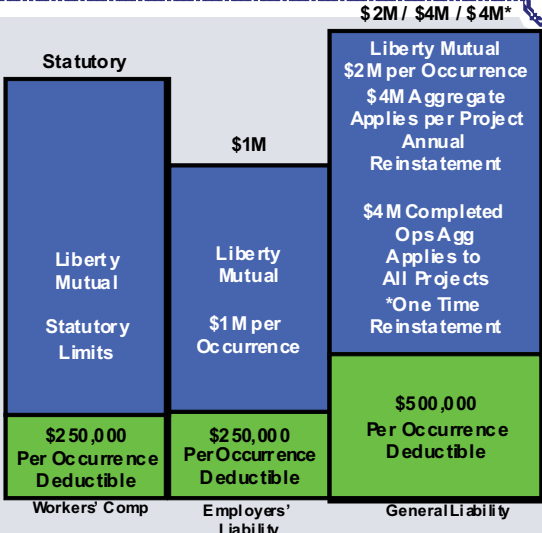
$2M / $4M / $4M*

Statutory

Liberty Mutual

Statutory Limits

$250,000 Per Occurrence Deductible

Workers' Comp

$1M

Liberty Mutual

$1M per Occurrence

$250,000 Per Occurrence Deductible

Employers' Liability

Liberty Mutual $2M per Occurrence

$4M Aggregate Applies per Project Annual Reinstatement

$4M Completed Ops Agg Applies to All Projects *One Time Reinstatement

$500,000 Per Occurrence Deductible

General Liability